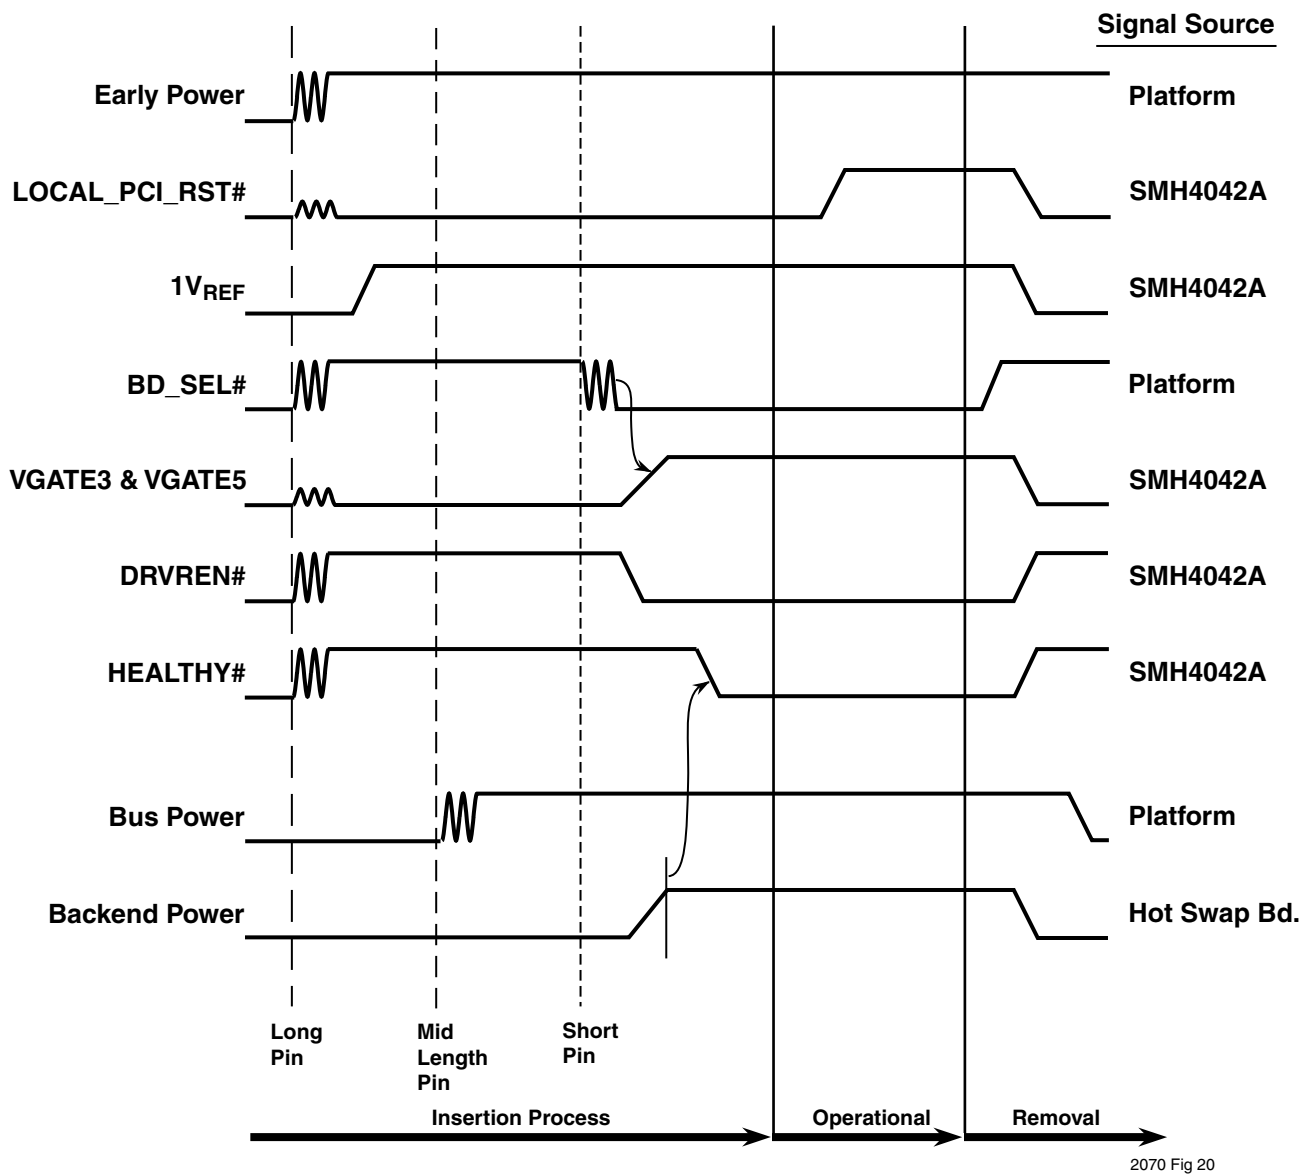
Signal Source

Early Power
Platform

LOCAL_PCI_RST#
SMH4042A

$1V_{REF}$
SMH4042A

BD_SEL#
Platform

VGATE3 & VGATE5
SMH4042A

DRVREN#
SMH4042A

HEALTHY#
SMH4042A

Bus Power
Platform

Backend Power
Hot Swap Bd.

Long Pin

Mid Length Pin

Short Pin

Insertion Process

Operational

Removal

2070 Fig 20